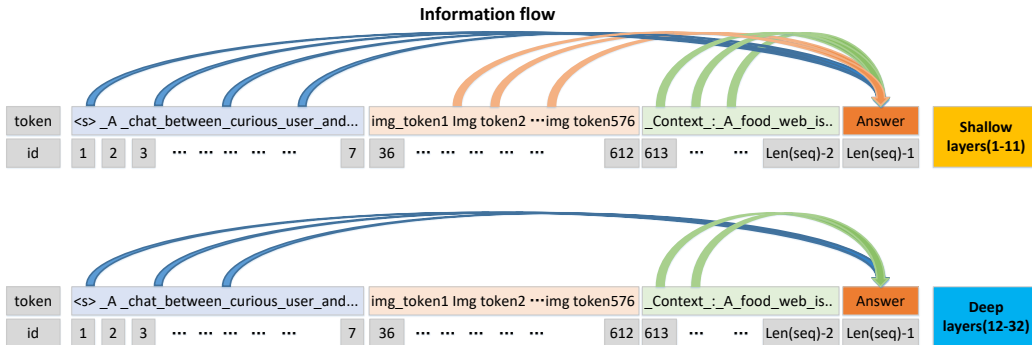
Information flow

token <s> _A _chat_between_curious_user_and... img_token1 Img token2 ···img token576 _Context_:_A_food_web_is.. Answer

id 1 2 3 ··· ··· ··· ··· ··· 7 36 ··· ··· ··· ··· 612 613 ··· ··· Len(seq)-2 Len(seq)-1

Shallow layers(1-11)

token <s> _A _chat_between_curious_user_and... img_token1 Img token2 ···img token576 _Context_:_A_food_web_is.. Answer

id 1 2 3 ··· ··· ··· ··· ··· 7 36 ··· ··· ··· ··· 612 613 ··· ··· Len(seq)-2 Len(seq)-1

Deep layers(12-32)